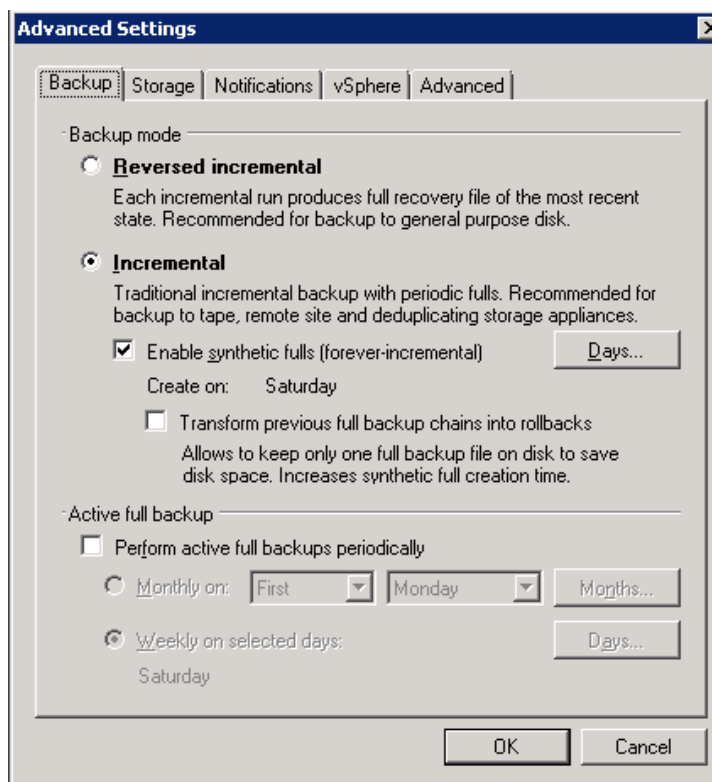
Advanced Settings

Backup | Storage | Notifications | vSphere | Advanced

Backup mode

Reversed incremental

Each incremental run produces full recovery file of the most recent state. Recommended for backup to general purpose disk.

Incremental

Traditional incremental backup with periodic fulls. Recommended for backup to tape, remote site and deduplicating storage appliances.

Enable synthetic fulls (forever-incremental)

Days...

Create on: Saturday

Transform previous full backup chains into rollbacks

Allows to keep only one full backup file on disk to save disk space. Increases synthetic full creation time.

Active full backup

Perform active full backups periodically

Monthly on: First Monday Months...

Weekly on selected days: Days...

Saturday

OK Cancel